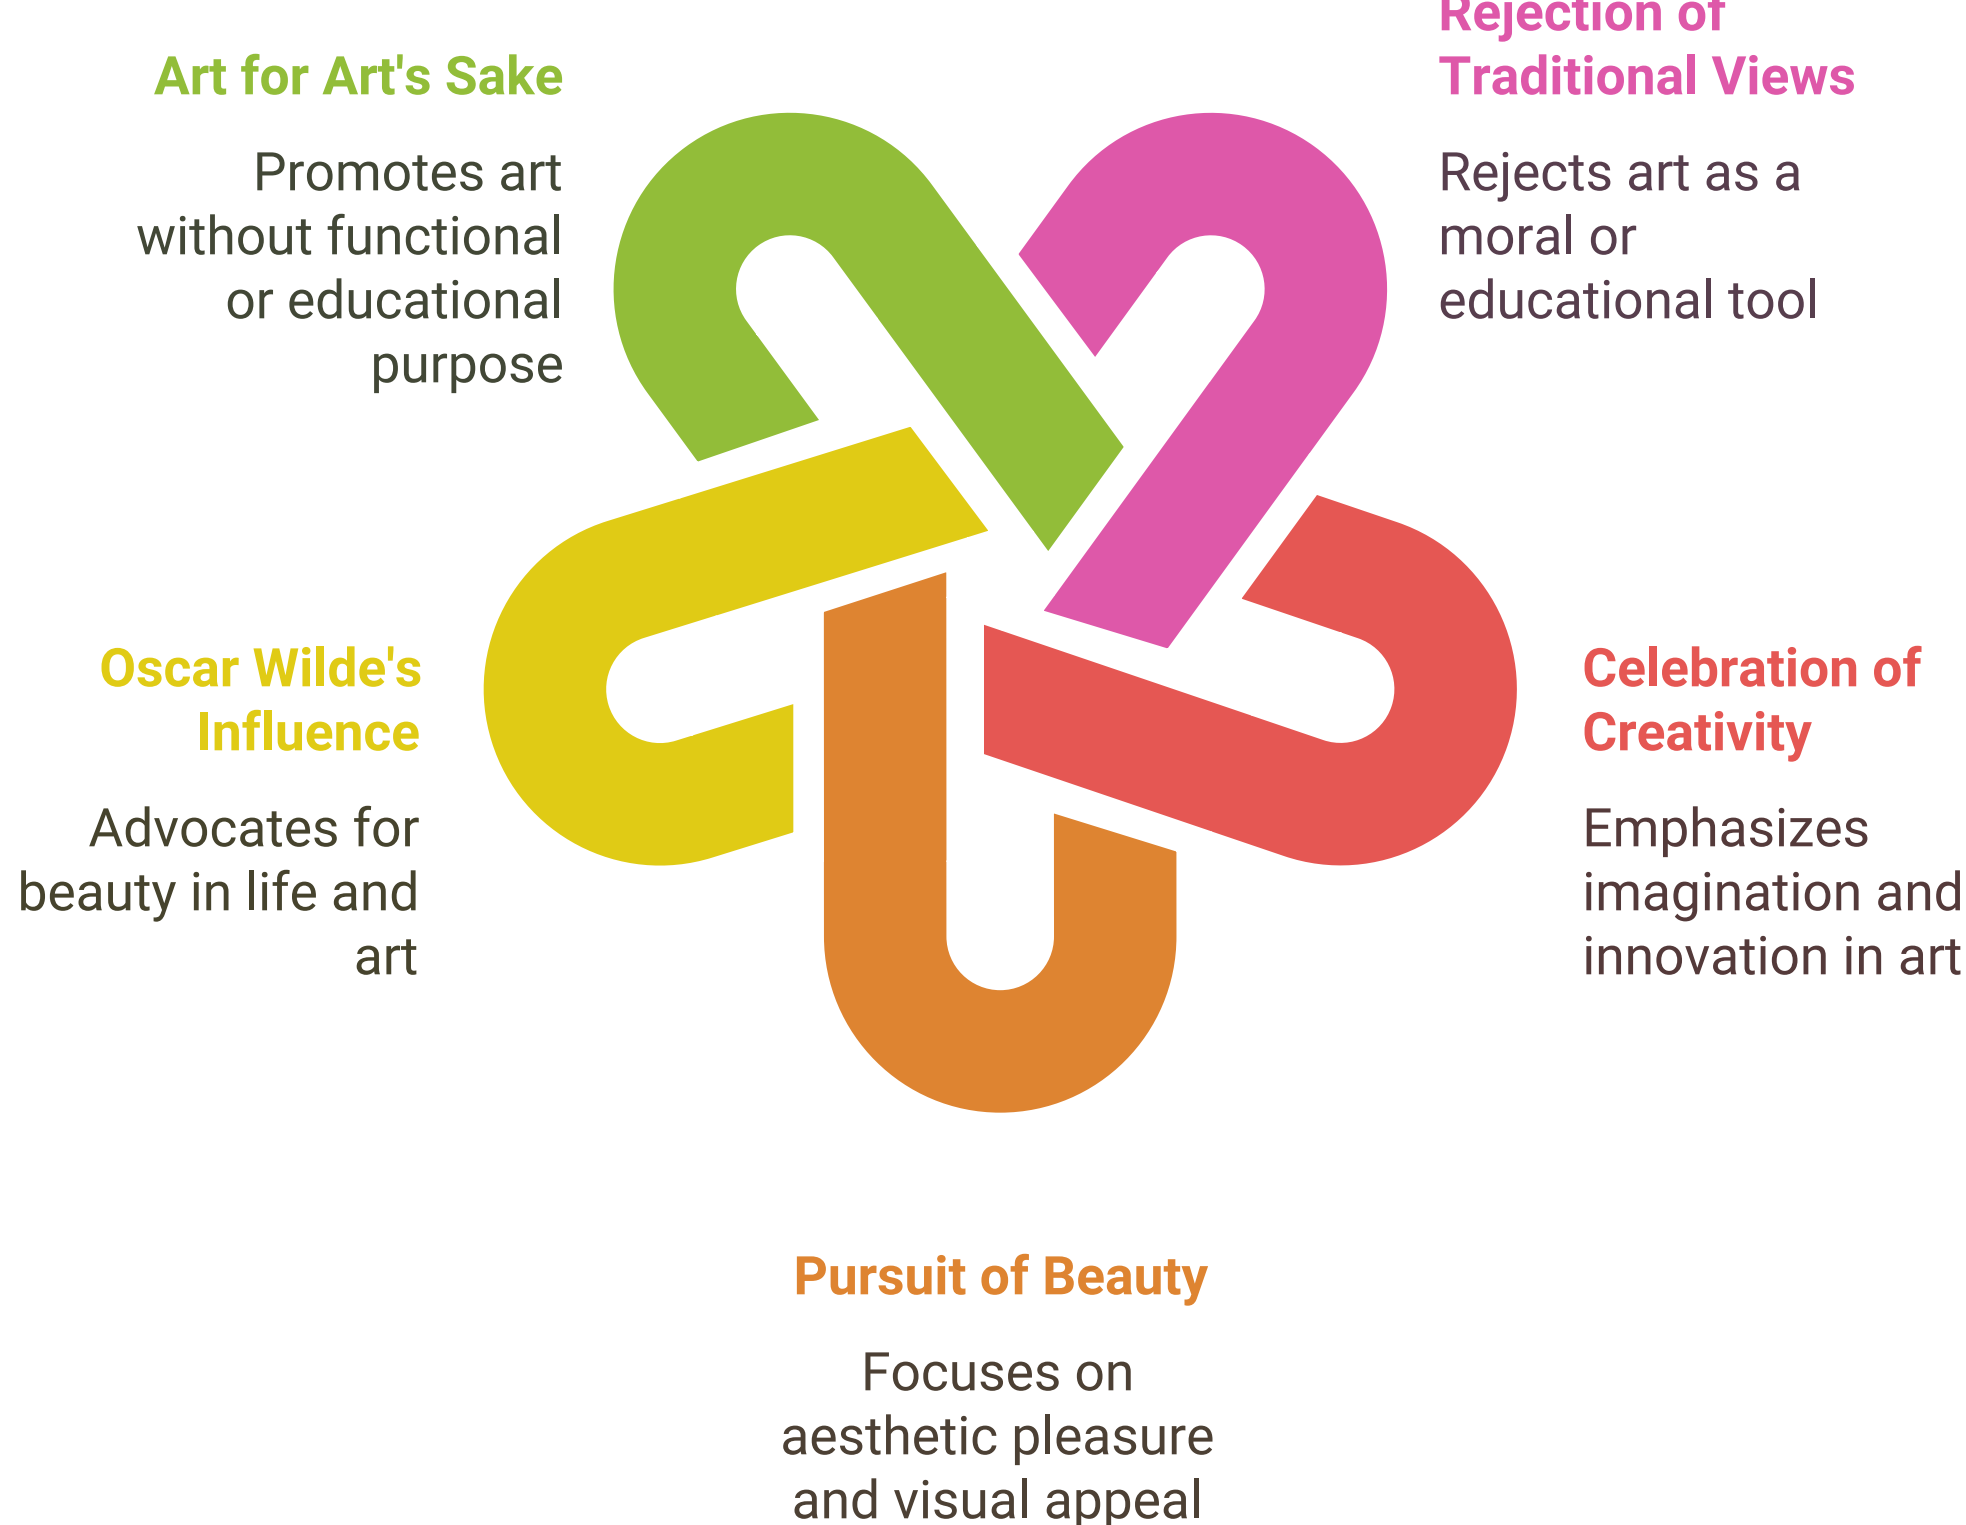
Art for Art's Sake

Promotes art without functional or educational purpose

Rejection of Traditional Views

Rejects art as a moral or educational tool

Oscar Wilde's Influence

Advocates for beauty in life and art

Celebration of Creativity

Emphasizes imagination and innovation in art

Pursuit of Beauty

Focuses on aesthetic pleasure and visual appeal